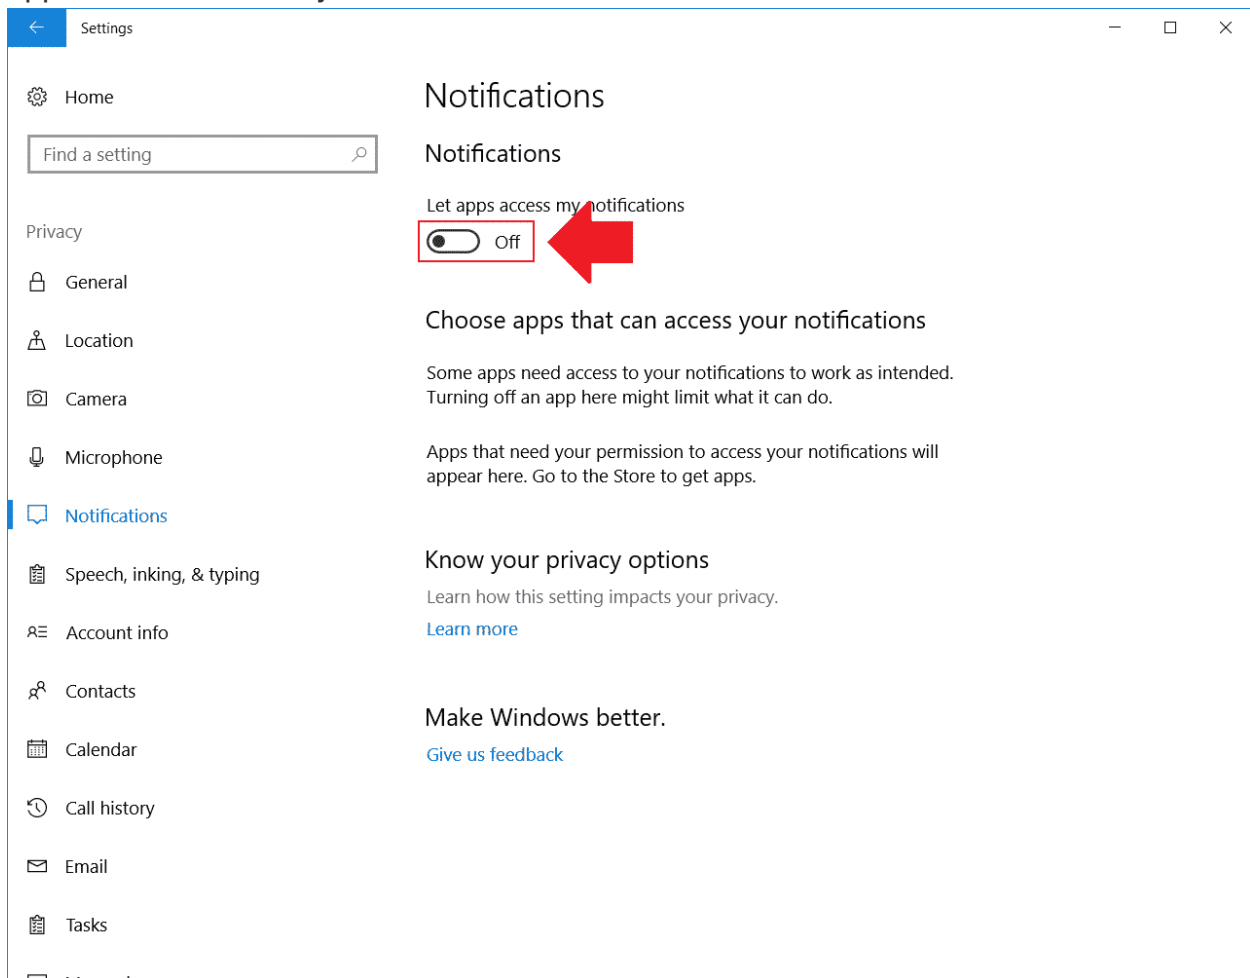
Settings

Home

Find a setting

Privacy

General

Location

Camera

Microphone

Notifications

Speech, inking, & typing

Account info

Contacts

Calendar

Call history

Email

Tasks

Notifications

Notifications

Let apps access my notifications

Off

Choose apps that can access your notifications

Some apps need access to your notifications to work as intended. Turning off an app here might limit what it can do.

Apps that need your permission to access your notifications will appear here. Go to the Store to get apps.

Know your privacy options

Learn how this setting impacts your privacy.

Learn more

Make Windows better.

Give us feedback